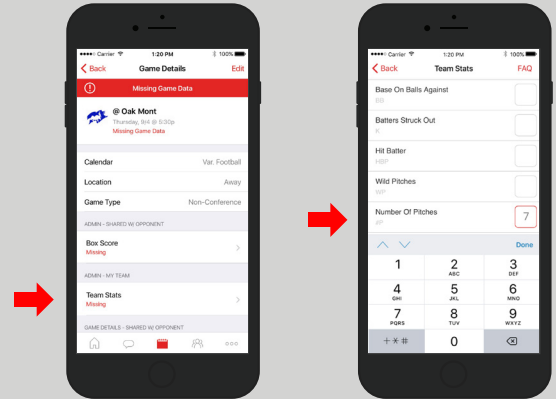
●●●●● Carrier 1:20 PM 100%

< Back Game Details Edit

Missing Game Data

@ Oak Mont
Thursday, 9rd @ 5:30p
Missing Game Data

Calendar Var. Football

Location Away

Game Type Non-Conference

ADMIN - SHARED W/ OPPONENT

Box Score
Missing

ADMIN - MY TEAM

Team Stats
Missing

GAME DETAILS - SHARED W/ OPPONENT

●●●●● Carrier 1:20 PM 100%

< Back Team Stats FAQ

Base On Balls Against
BB

Batters Struck Out
K

Hit Batter
HBP

Wild Pitches
WP

Number Of Pitches
NP

7

Done

| 1 | 2 ABC | 3 DEF |
|---|---|---|
| 4 GHI | 5 JKL | 6 MNO |
| 7 PQRS | 8 TUV | 9 WXYZ |
| + * # | 0 | ⌫ |